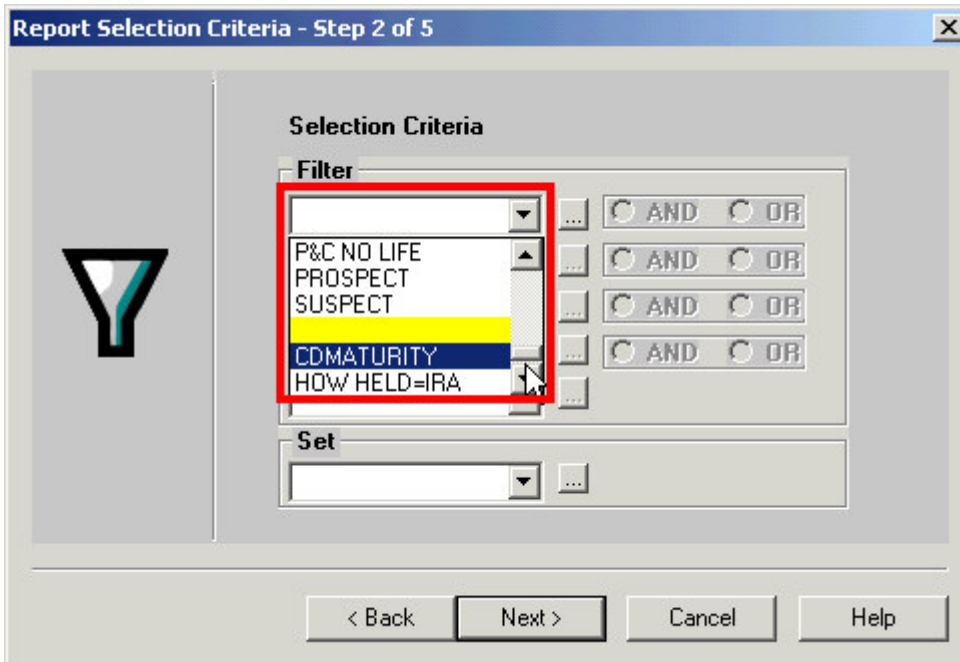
Report Selection Criteria - Step 2 of 5

Selection Criteria

Filter

...

AND OR

P&C NO LIFE
PROSPECT
SUSPECT

CDMATURITY
HOW HELD=IRA

...

AND OR

...

AND OR

...

AND OR

...

Set

...

< Back

Next >

Cancel

Help